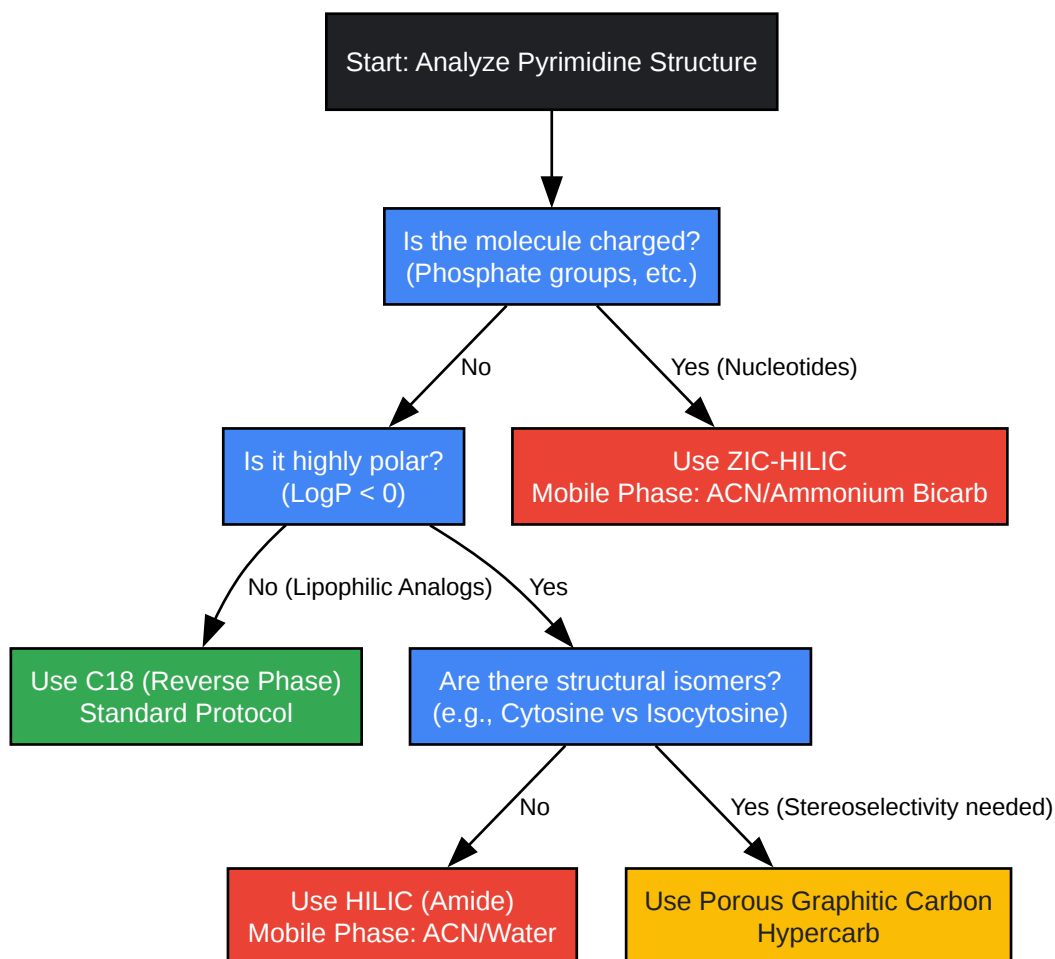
Start: Analyze Pyrimidine Structure

Is the molecule charged?
(Phosphate groups, etc.)

No

Yes (Nucleotides)

Is it highly polar?
(LogP < 0)

Use ZIC-HILIC
Mobile Phase: ACN/Ammonium Bicarb

No (Lipophilic Analogs)

Yes

Use C18 (Reverse Phase)
Standard Protocol

Are there structural isomers?
(e.g., Cytosine vs Isocytosine)

No

Yes (Stereoselectivity needed)

Use HILIC (Amide)
Mobile Phase: ACN/Water

Use Porous Graphitic Carbon
Hypercarb